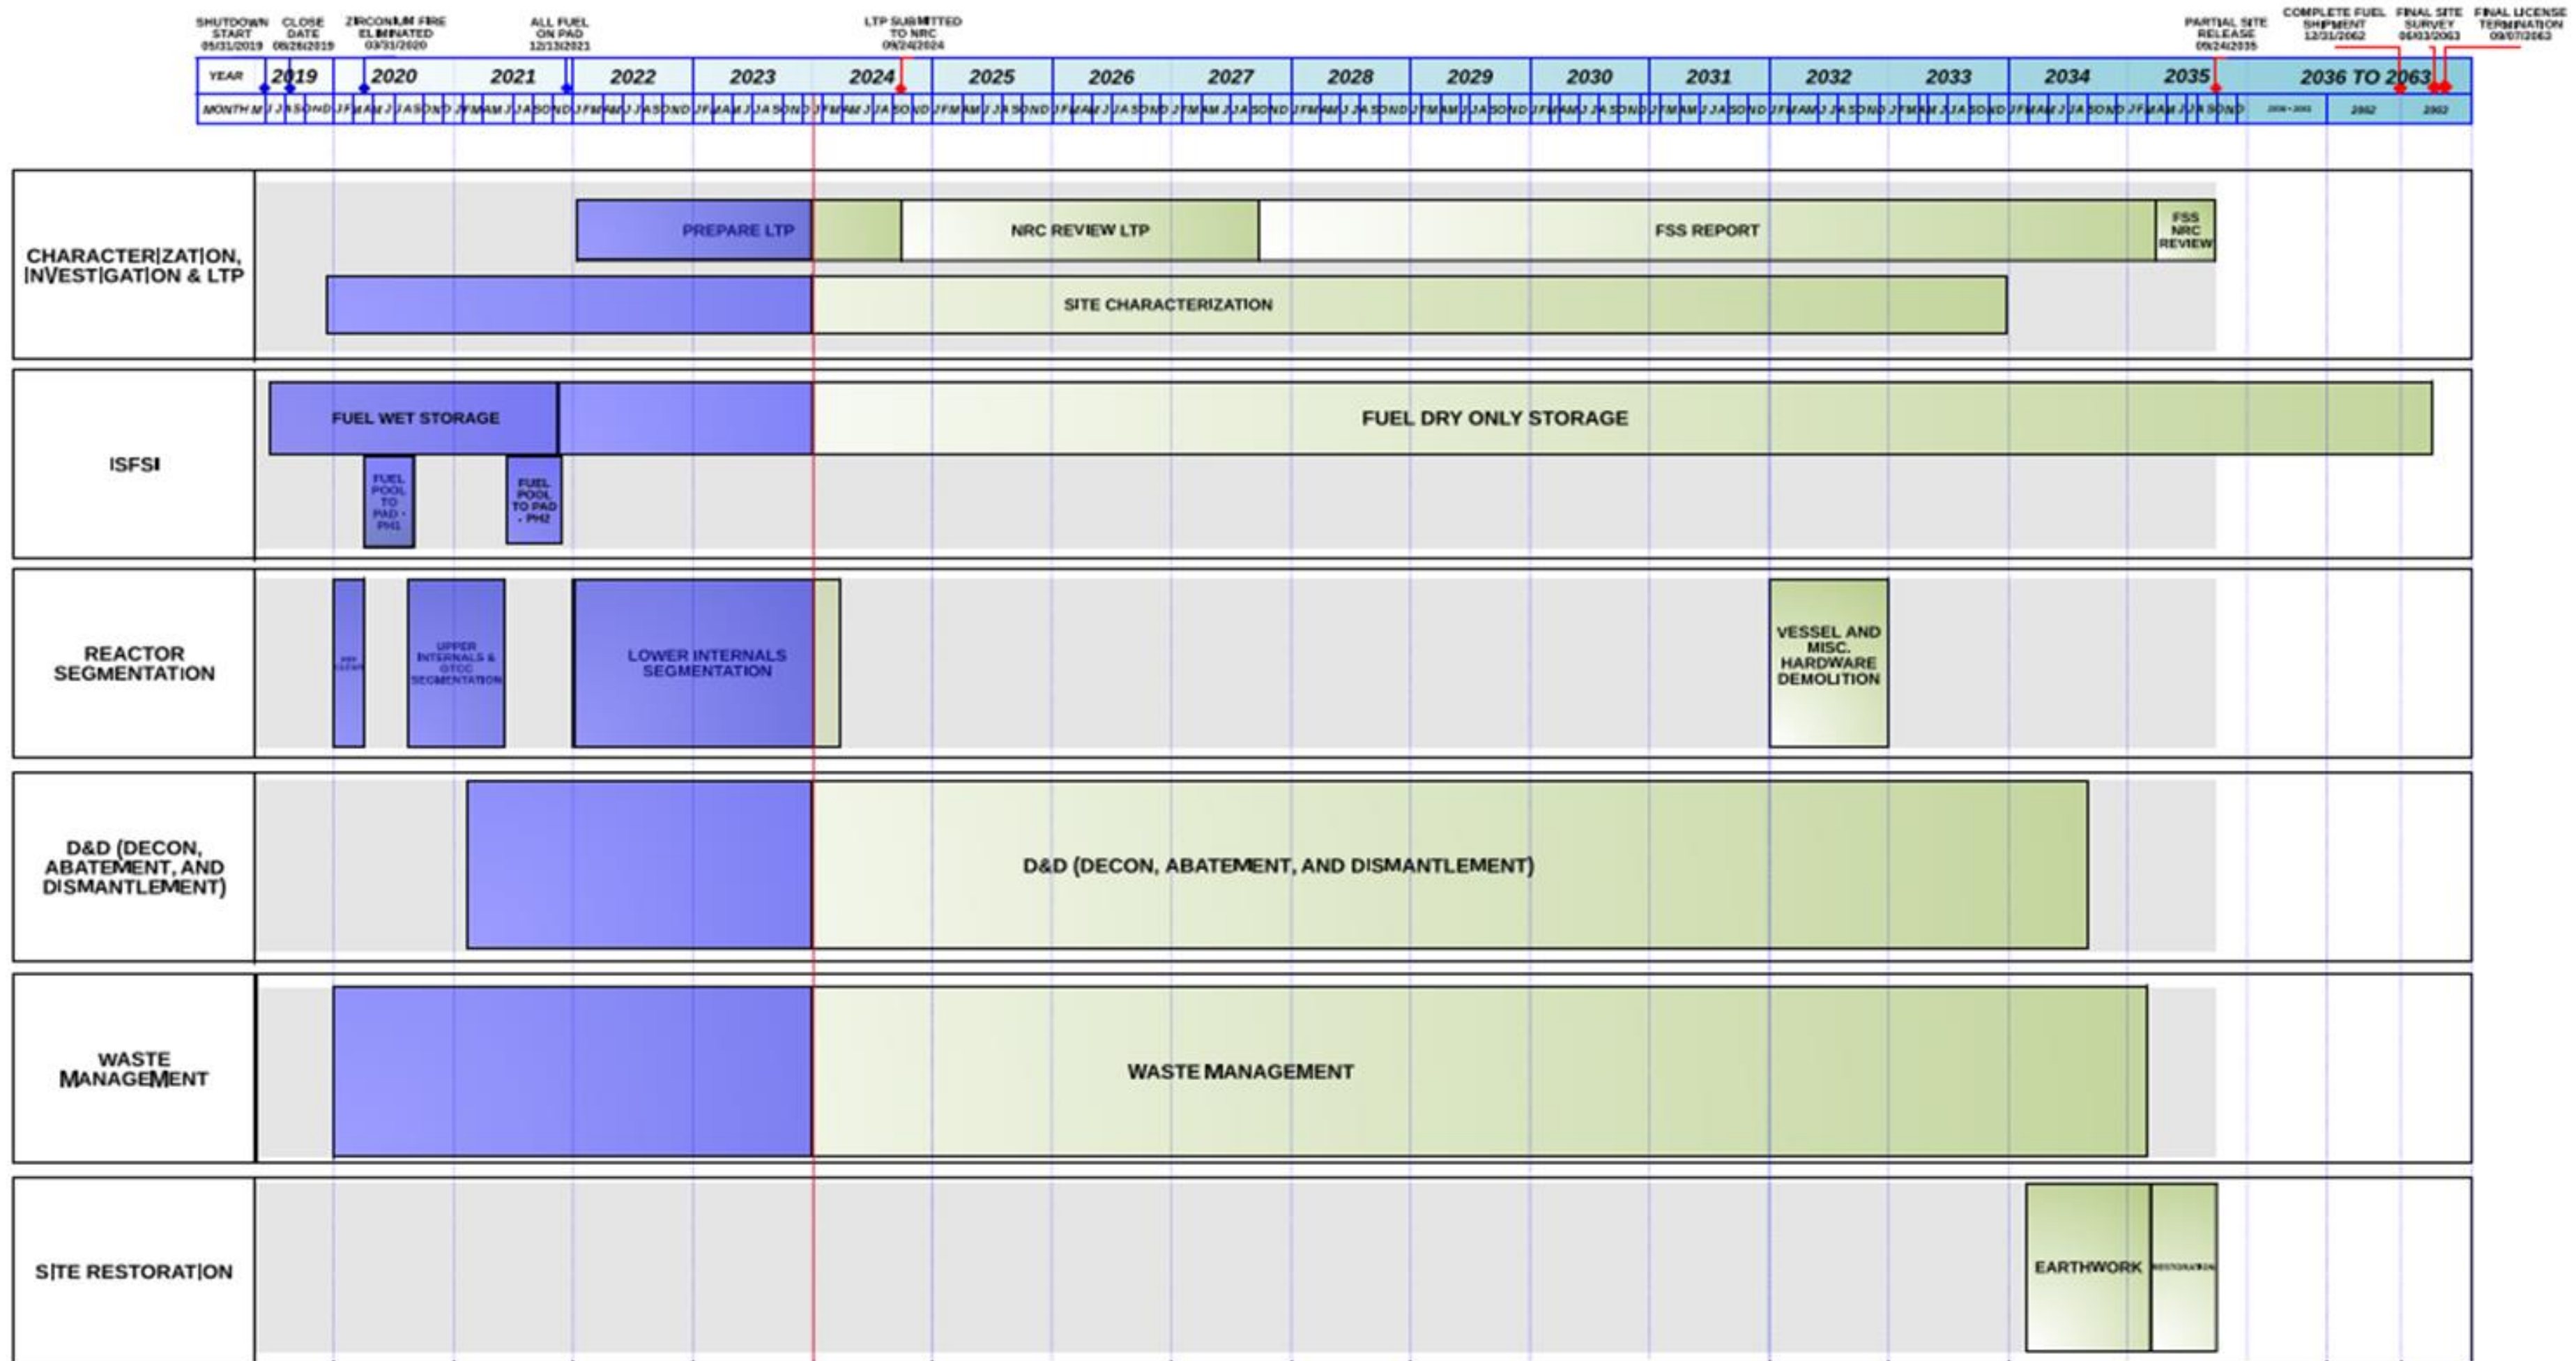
SHUTDOWN START 05/31/2019 CLOSE DATE 08/26/2019 ZIRCONIUM FIRE ELIMINATED 03/31/2020 ALL FUEL ON PAD 12/13/2021 LTP SUBMITTED TO NRC 09/24/2024 PARTIAL SITE RELEASE 09/24/2035 COMPLETE FUEL SHIPMENT 12/31/2062 FINAL SITE SURVEY 06/03/2063 FINAL LICENSE TERMINATION 09/07/2063

YEAR 2019 2020 2021 2022 2023 2024 2025 2026 2027 2028 2029 2030 2031 2032 2033 2034 2035 2036 TO 2063

MONTH M J J A S O N D J F M A M J J A S O N D J F M A M J J A S O N D ... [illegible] 2062 2063

CHARACTERIZATION, INVESTIGATION & LTP
PREPARE LTP
NRC REVIEW LTP
FSS REPORT
FSS NRC REVIEW
SITE CHARACTERIZATION

ISFSI
FUEL WET STORAGE
FUEL DRY ONLY STORAGE
FUEL POOL TO PAD - PH1
FUEL POOL TO PAD - PH2

REACTOR SEGMENTATION
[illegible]
UPPER INTERNALS & GTCC SEGMENTATION
LOWER INTERNALS SEGMENTATION
VESSEL AND MISC. HARDWARE DEMOLITION

D&D (DECON, ABATEMENT, AND DISMANTLEMENT)
D&D (DECON, ABATEMENT, AND DISMANTLEMENT)

WASTE MANAGEMENT
WASTE MANAGEMENT

SITE RESTORATION
EARTHWORK
RESTORATION